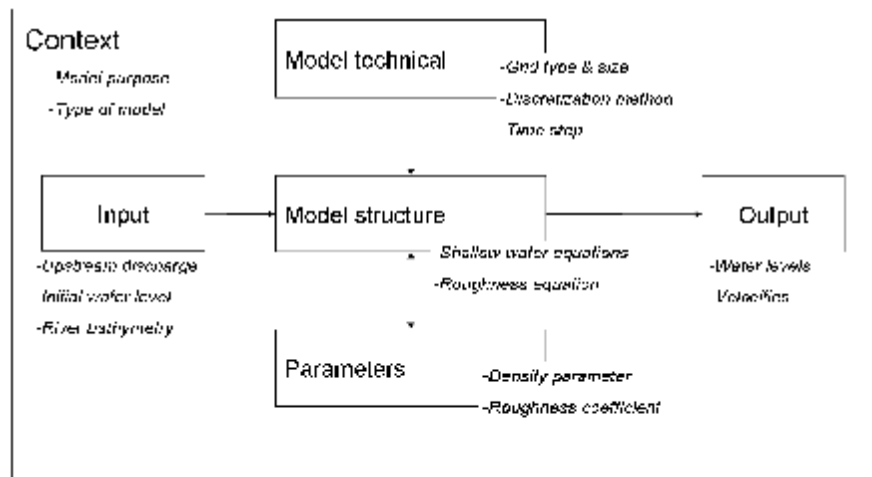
Context

-Model purpose

-Type of model

Model technical

-Grid type & size

-Discretization method

Time step

Input

Model structure

Output

-Upstream discharge

Initial water level

-River bathymetry

Shallow water equations

-Roughness equation

-Water levels

Velocities

Parameters

-Density parameter

-Roughness coefficient